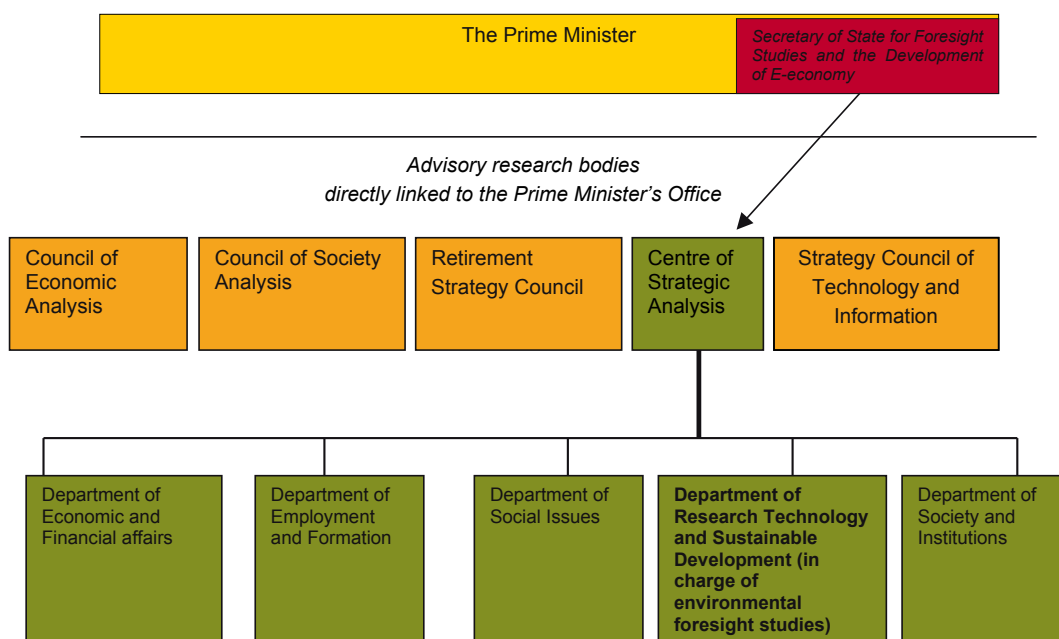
The Prime Minister

Secretary of State for Foresight Studies and the Development of E-economy

Advisory research bodies
directly linked to the Prime Minister's Office

Council of Economic Analysis

Council of Society Analysis

Retirement Strategy Council

Centre of Strategic Analysis

Strategy Council of Technology and Information

Department of Economic and Financial affairs

Department of Employment and Formation

Department of Social Issues

**Department of Research Technology and Sustainable Development (in charge of environmental foresight studies)**

Department of Society and Institutions